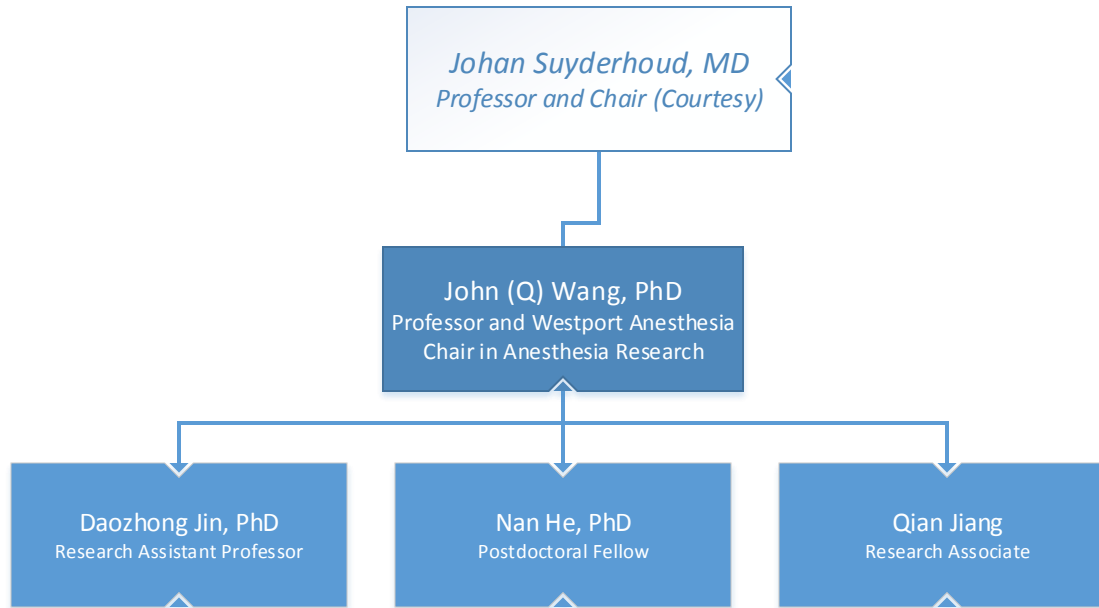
Johan Suyderhoud, MD
Professor and Chair (Courtesy)

John (Q) Wang, PhD
Professor and Westport Anesthesia Chair in Anesthesia Research

Daozhong Jin, PhD
Research Assistant Professor

Nan He, PhD
Postdoctoral Fellow

Qian Jiang
Research Associate